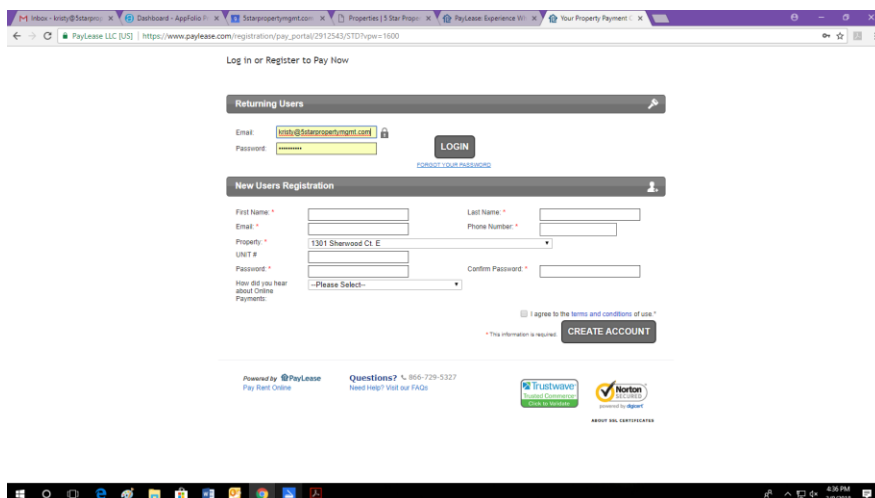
Inbox - kristy@5starpro | Dashboard - AppFolio | 5starpropertymgmt.com | Properties | 5 Star Prope | PayLease: Experience W | Your Property Payment

PayLease LLC [US] | https://www.paylease.com/registration/pay_portal/2912543/STD?vpw=1600

Log In or Register to Pay Now

Returning Users

Email: kristy@5starpropertymgmt.com

Password: ••••••••••

LOGIN

FORGOT YOUR PASSWORD

New Users Registration

First Name: *

Last Name: *

Email: *

Phone Number: *

Property: * 1301 Sherwood Ct. E

UNIT #

Password: *

Confirm Password: *

How did you hear about Online Payments: --Please Select--

I agree to the terms and conditions of use.*

* This information is required. CREATE ACCOUNT

Powered by PayLease
Pay Rent Online

Questions? 866-729-5327
Need Help? Visit our FAQs

Trustwave Trusted Commerce Click to Validate

Norton SECURED powered by digicert

ABOUT SSL CERTIFICATES

4:36 PM